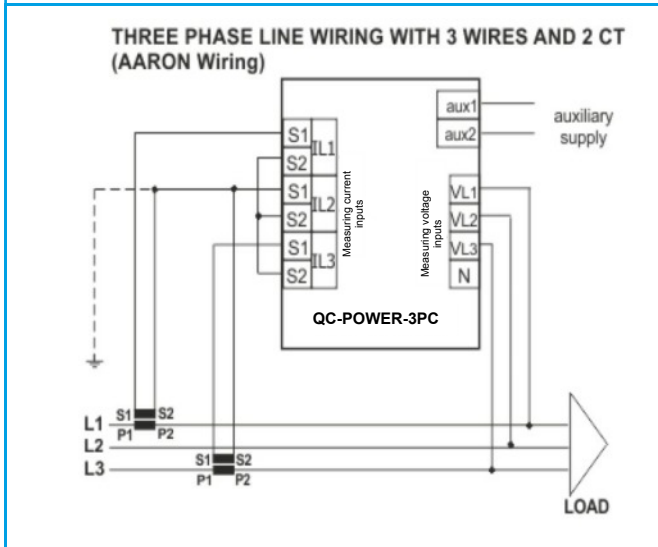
THREE PHASE LINE WIRING WITH 3 WIRES AND 2 CT (AARON Wiring)

aux1
aux2
auxiliary supply

S1
S2
IL1
S1
S2
IL2
S1
S2
IL3

Measuring current inputs

Measuring voltage inputs

VL1
VL2
VL3
N

QC-POWER-3PC

L1
L2
L3

S1 S2
P1 P2

S1 S2
P1 P2

LOAD